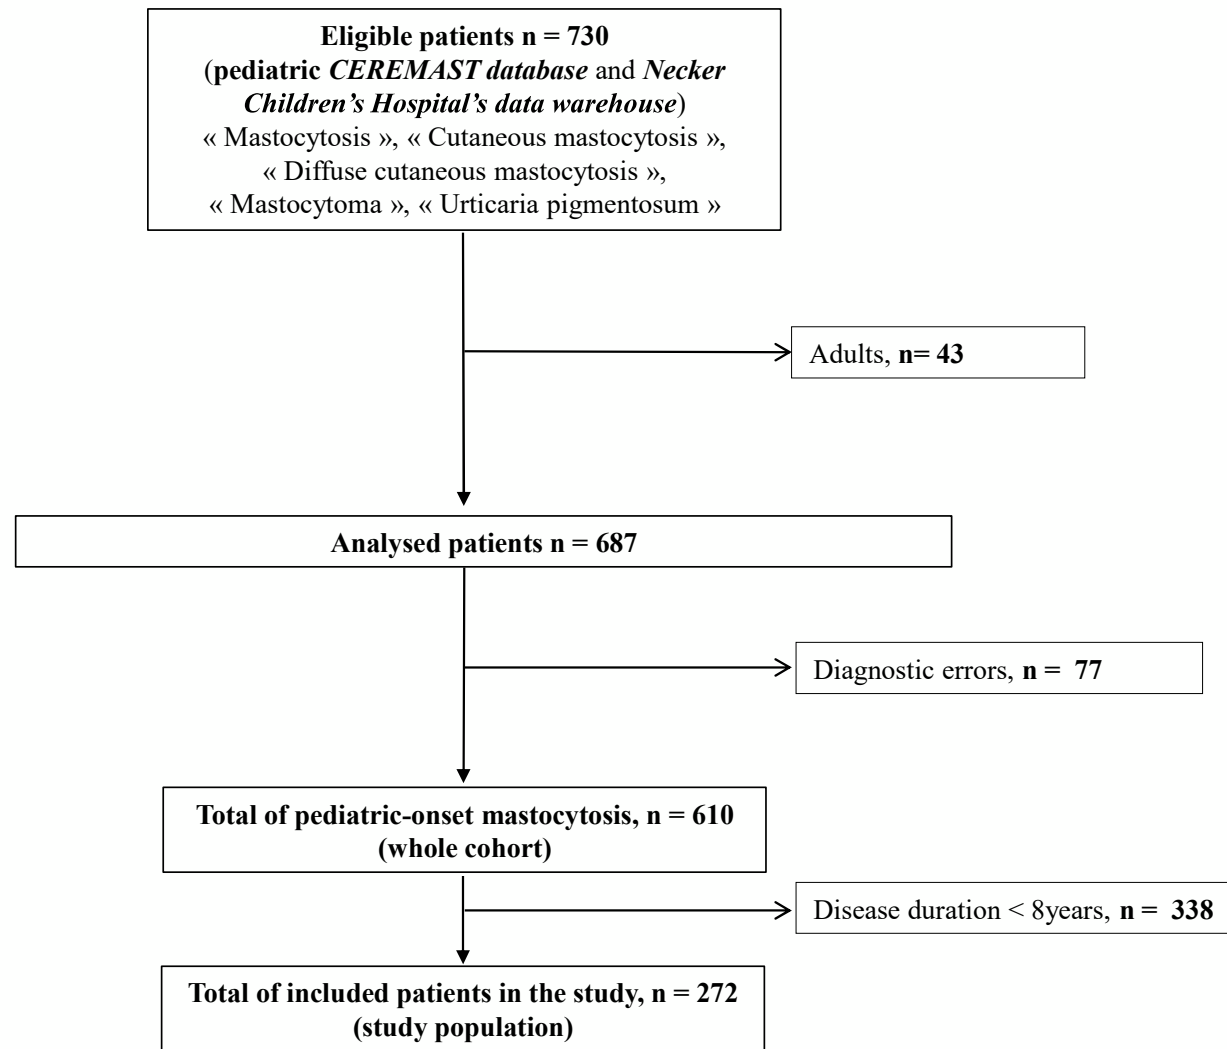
Eligible patients n = 730
(pediatric CEREMAST database and Necker Children's Hospital's data warehouse)
« Mastocytosis », « Cutaneous mastocytosis », « Diffuse cutaneous mastocytosis », « Mastocytoma », « Urticaria pigmentosum »

Adults, n= 43

Analysed patients n = 687

Diagnostic errors, n = 77

Total of pediatric-onset mastocytosis, n = 610
(whole cohort)

Disease duration < 8years, n = 338

Total of included patients in the study, n = 272
(study population)